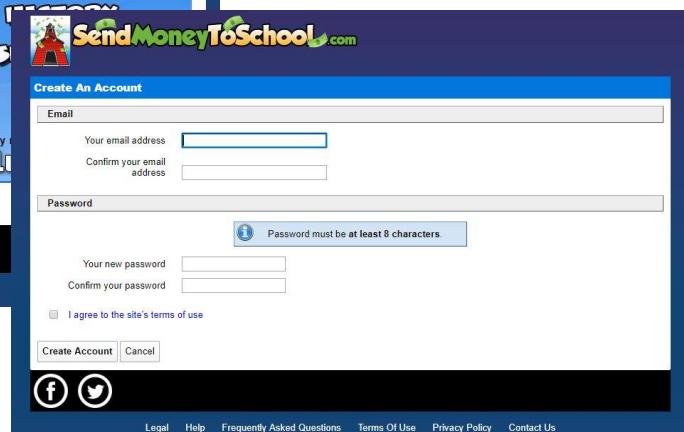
SendMoneyToSchool.com

Create An Account

Email

Your email address

Confirm your email address

Password

Password must be at least 8 characters.

Your new password

Confirm your password

I agree to the site's terms of use

Create Account Cancel

Legal Help Frequently Asked Questions Terms Of Use Privacy Policy Contact Us